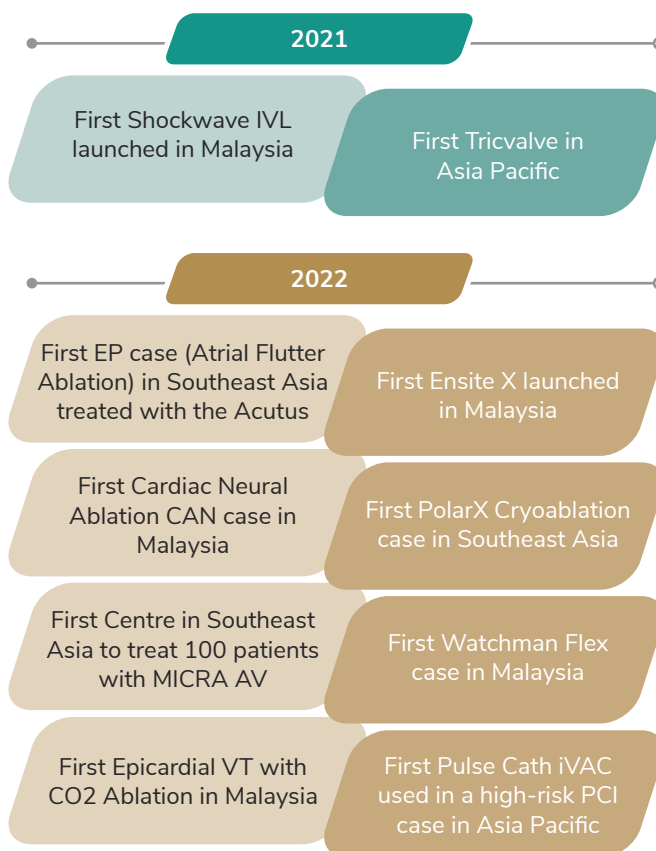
2021

First Shockwave IVL launched in Malaysia

First Tricvalve in Asia Pacific

2022

First EP case (Atrial Flutter Ablation) in Southeast Asia treated with the Acutus

First Ensite X launched in Malaysia

First Cardiac Neural Ablation CAN case in Malaysia

First PolarX Cryoablation case in Southeast Asia

First Centre in Southeast Asia to treat 100 patients with MICRA AV

First Watchman Flex case in Malaysia

First Epicardial VT with CO2 Ablation in Malaysia

First Pulse Cath iVAC used in a high-risk PCI case in Asia Pacific